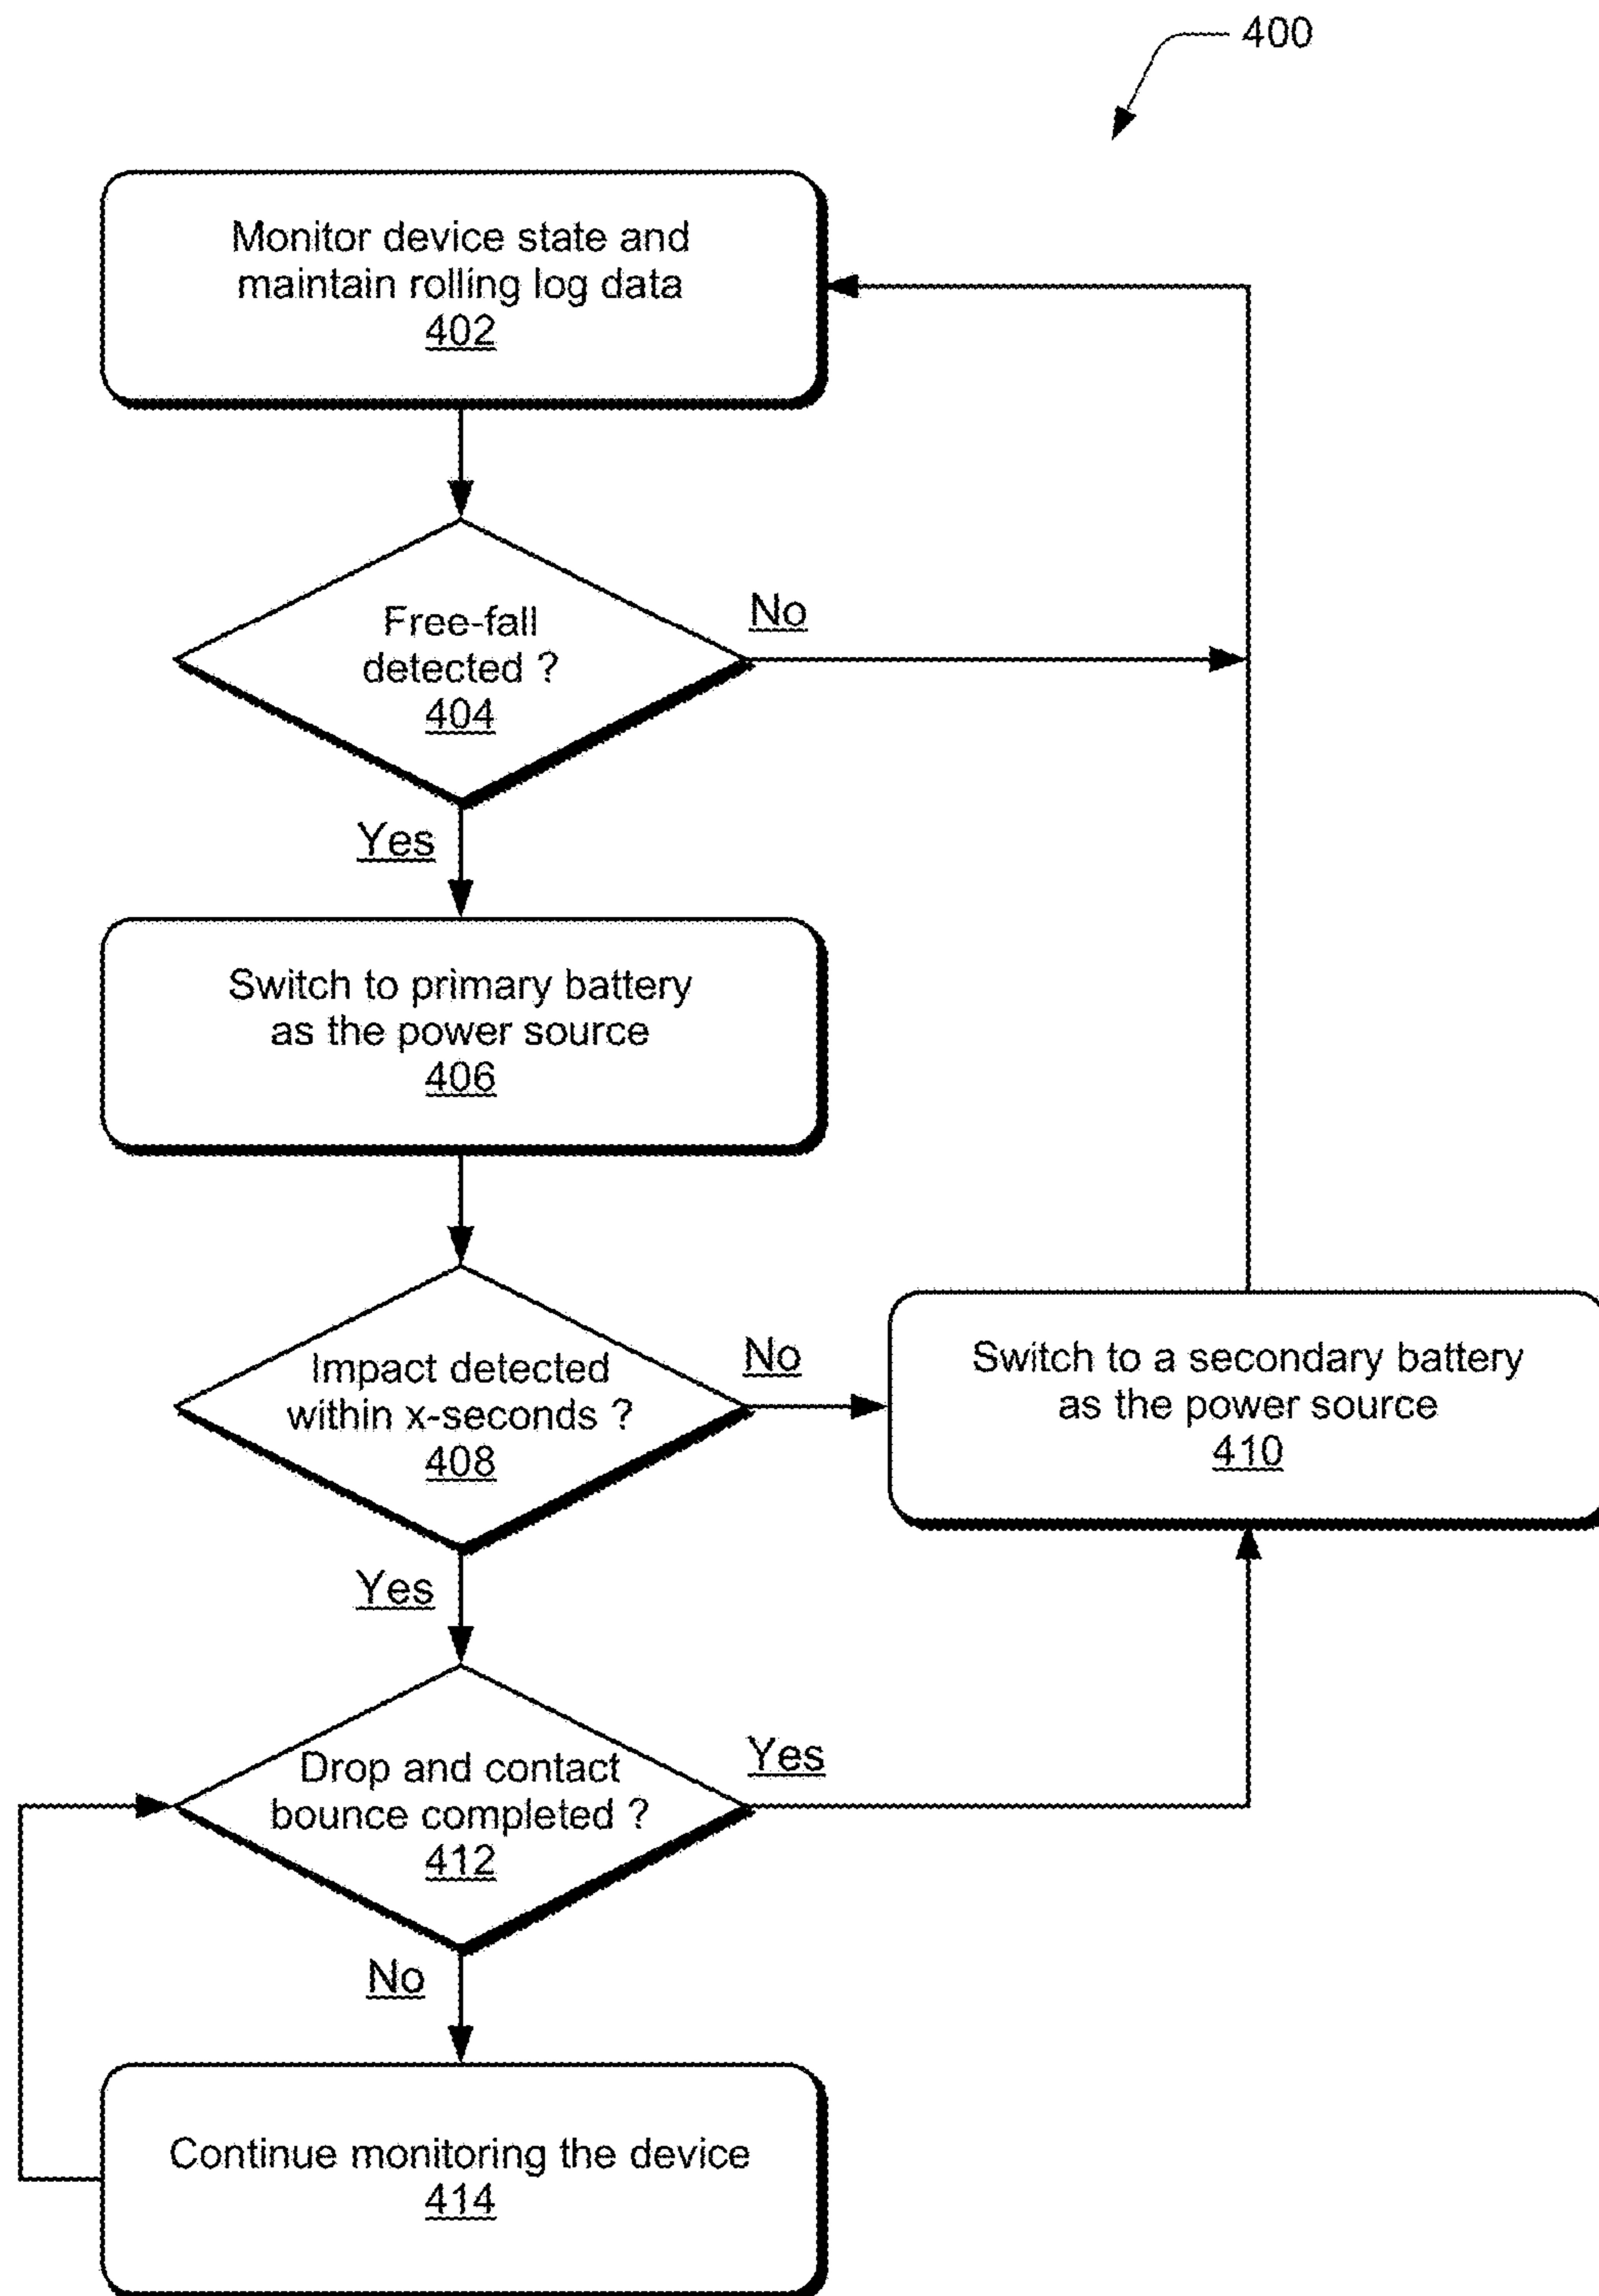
400

Monitor device state and maintain rolling log data
402

Free-fall detected ?
404

No

Yes

Switch to primary battery as the power source
406

Impact detected within x-seconds ?
408

No

Switch to a secondary battery as the power source
410

Yes

Drop and contact bounce completed ?
412

Yes

No

Continue monitoring the device
414